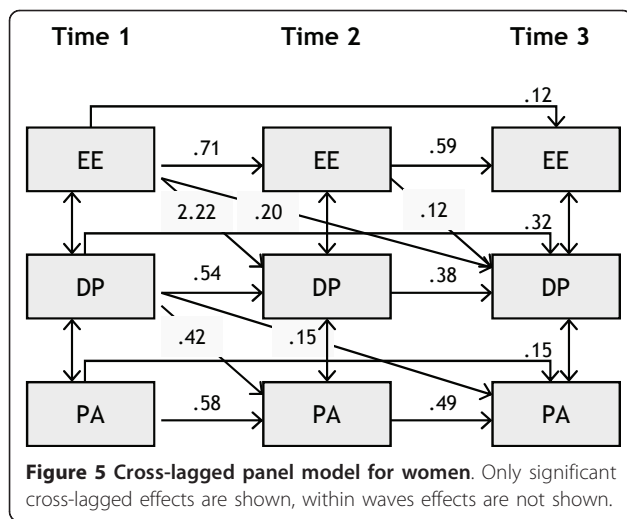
Time 1

Time 2

Time 3

.12

EE

.71

EE

.59

EE

2.22

.20

.12

.32

DP

.54

DP

.38

DP

.42

.15

.15

PA

.58

PA

.49

PA

**Figure 5 Cross-lagged panel model for women**. Only significant cross-lagged effects are shown, within waves effects are not shown.